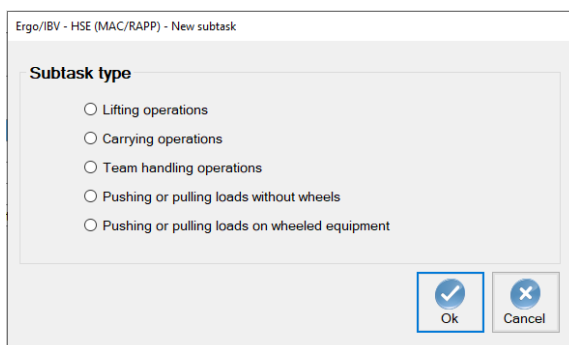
Ergo/IBV - HSE (MAC/RAPP) - New subtask

Subtask type

Lifting operations

Carrying operations

Team handling operations

Pushing or pulling loads without wheels

Pushing or pulling loads on wheeled equipment

Ok

Cancel